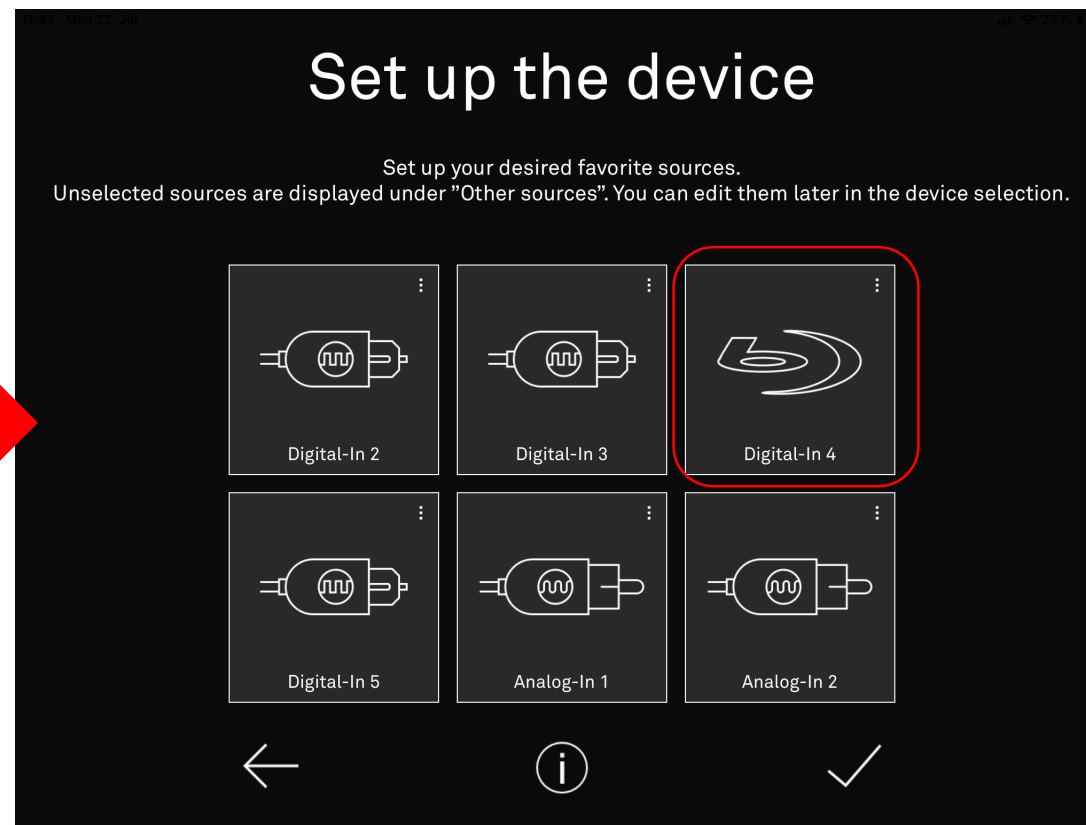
11:44 Mon 22. Jul

23 %

Set up the device

Set up your desired favorite sources.
Unselected sources are displayed under ”Other sources”. You can edit them later in the device selection.

Digital-In 2

Digital-In 3

Digital-In 4

Digital-In 5

Analog-In 1

Analog-In 2